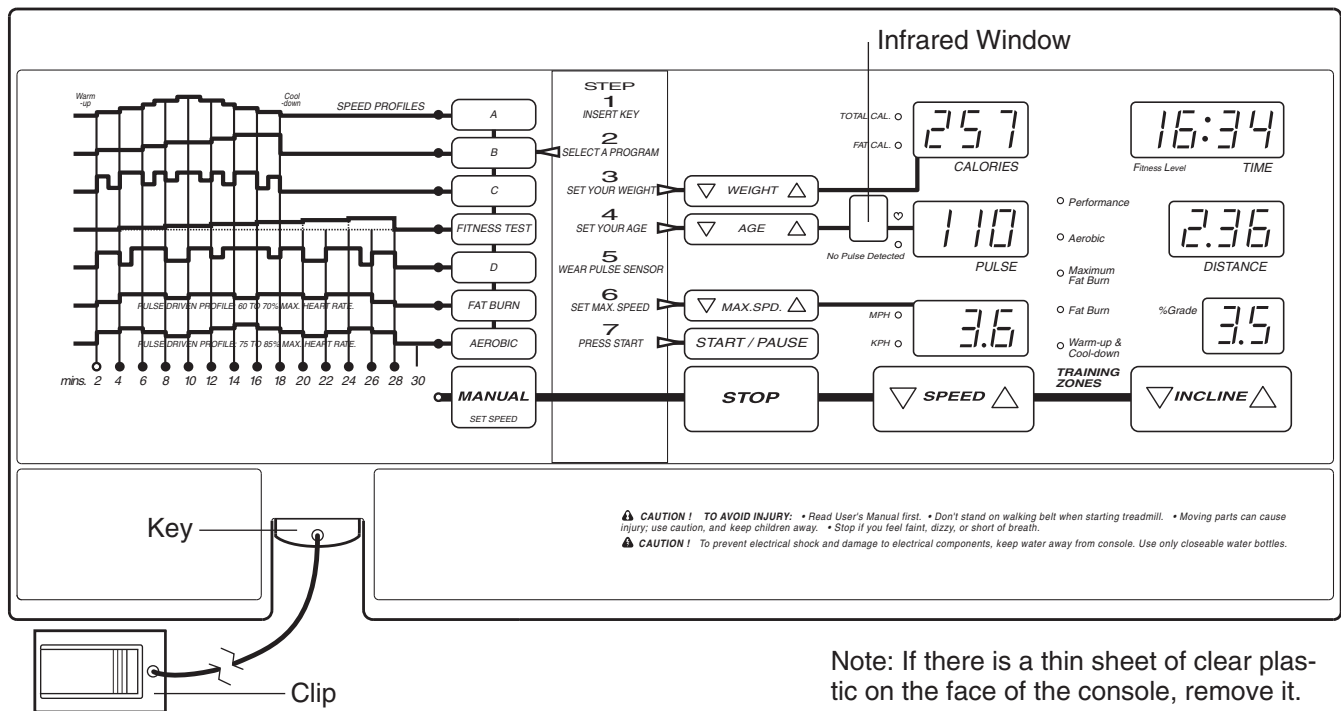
Infrared Window

Warm -up

Cool -down

SPEED PROFILES

A

B

C

FITNESS TEST

D

PULSE DRIVEN PROFILE: 60 TO 70% MAX. HEART RATE.

FAT BURN

PULSE DRIVEN PROFILE: 75 TO 85% MAX. HEART RATE.

AEROBIC

mins. 2 4 6 8 10 12 14 16 18 20 22 24 26 28 30

MANUAL

SET SPEED

STEP

1 INSERT KEY

2 SELECT A PROGRAM

3 SET YOUR WEIGHT

4 SET YOUR AGE

5 WEAR PULSE SENSOR

6 SET MAX. SPEED

7 PRESS START

WEIGHT

AGE

MAX.SPD.

START / PAUSE

STOP

SPEED

TOTAL CAL.

FAT CAL.

257

CALORIES

No Pulse Detected

110

PULSE

MPH

KPH

3.6

16:34

Fitness Level

TIME

Performance

Aerobic

Maximum Fat Burn

Fat Burn

Warm-up & Cool-down

TRAINING ZONES

2.36

DISTANCE

%Grade

3.5

INCLINE

Key

CAUTION ! TO AVOID INJURY: • Read User's Manual first. • Don't stand on walking belt when starting treadmill. • Moving parts can cause injury; use caution, and keep children away. • Stop if you feel faint, dizzy, or short of breath.

CAUTION ! To prevent electrical shock and damage to electrical components, keep water away from console. Use only closeable water bottles.

Clip

Note: If there is a thin sheet of clear plastic on the face of the console, remove it.